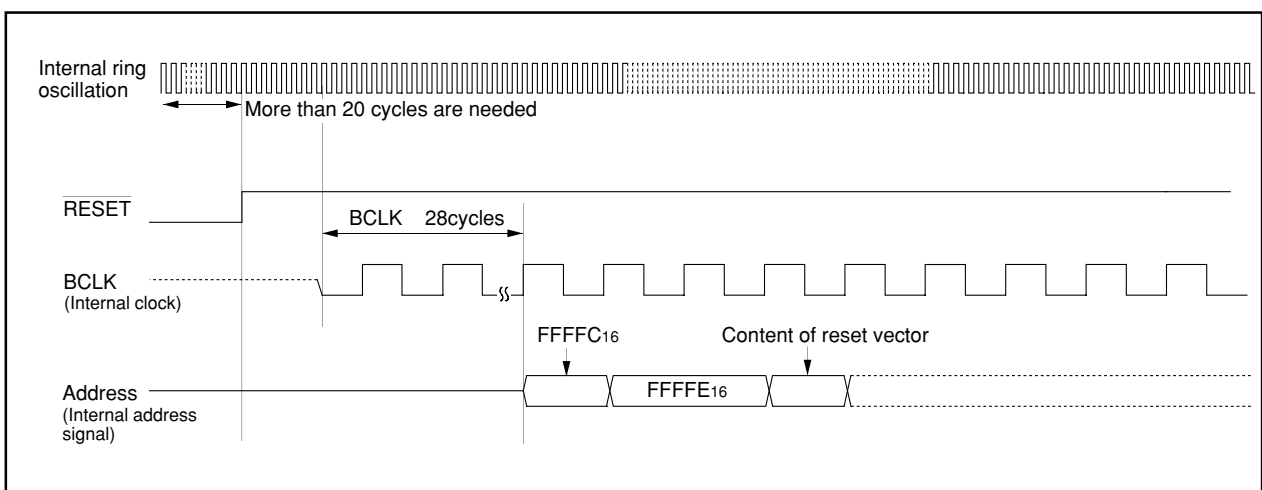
Internal ring oscillation

More than 20 cycles are needed

$\overline{RESET}$

BCLK 28cycles

BCLK
(Internal clock)

$FFFFC_{16}$

Content of reset vector

Address
(Internal address signal)

$FFFFE_{16}$